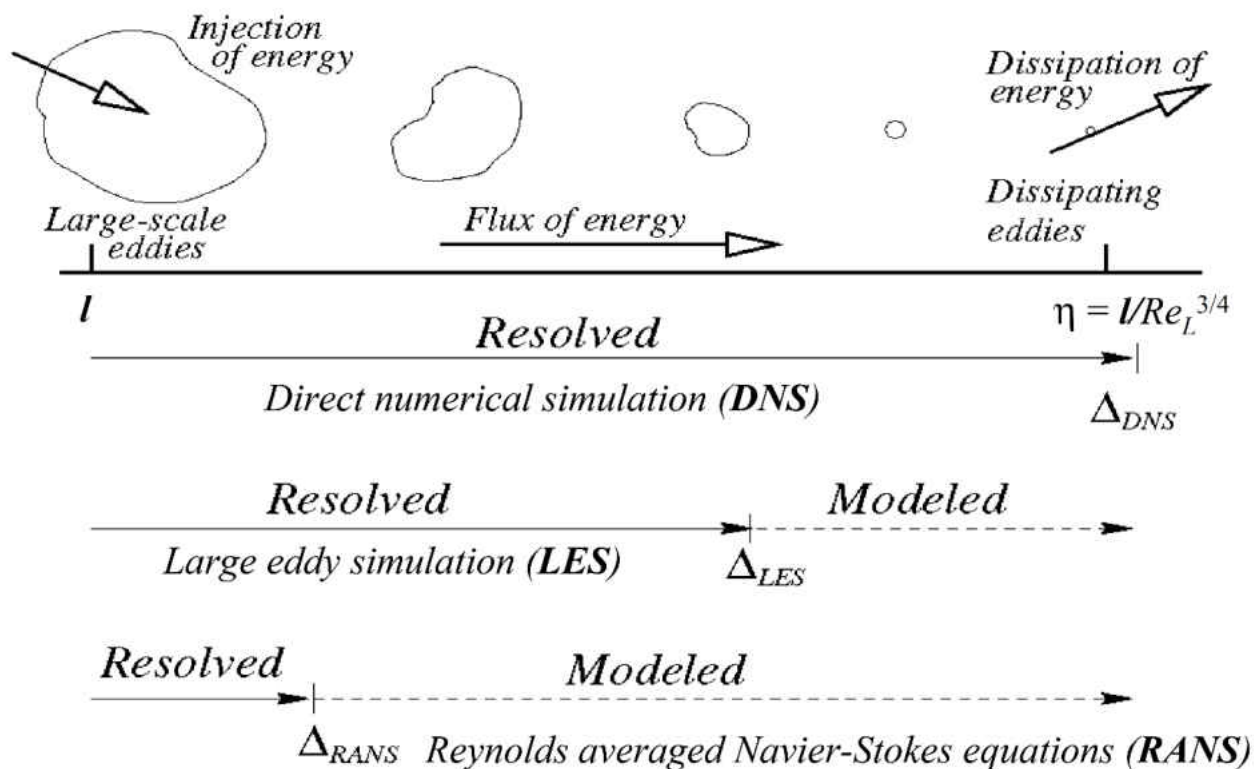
Injection of energy

Dissipation of energy

Large-scale eddies

Flux of energy

Dissipating eddies

$l$

$\eta = l/Re_L^{3/4}$

Resolved

Direct numerical simulation (**DNS**)

$\Delta_{DNS}$

Resolved

Modeled

Large eddy simulation (**LES**)

$\Delta_{LES}$

Resolved

Modeled

$\Delta_{RANS}$ Reynolds averaged Navier-Stokes equations (**RANS**)